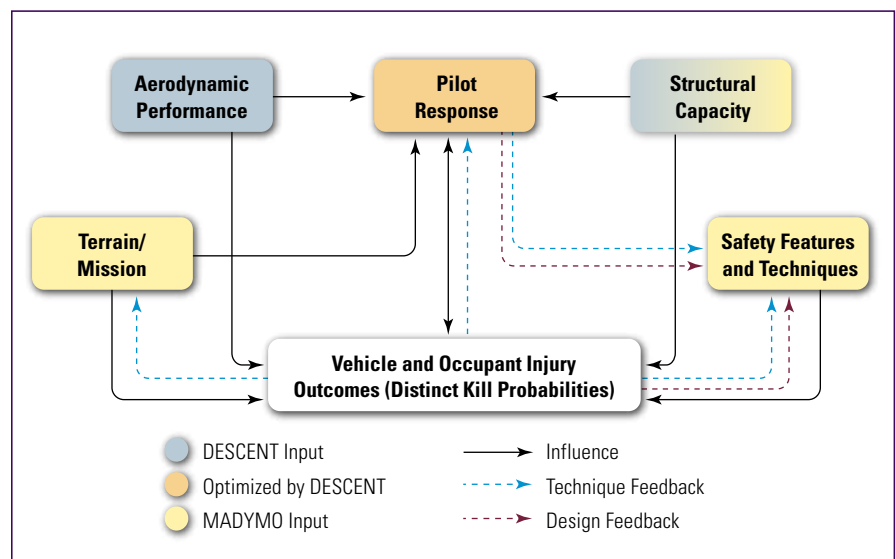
Aerodynamic Performance

Pilot Response

Structural Capacity

Terrain/ Mission

Safety Features and Techniques

Vehicle and Occupant Injury Outcomes (Distinct Kill Probabilities)

DESCENT Input

Optimized by DESCENT

MADYMO Input

Influence

Technique Feedback

Design Feedback